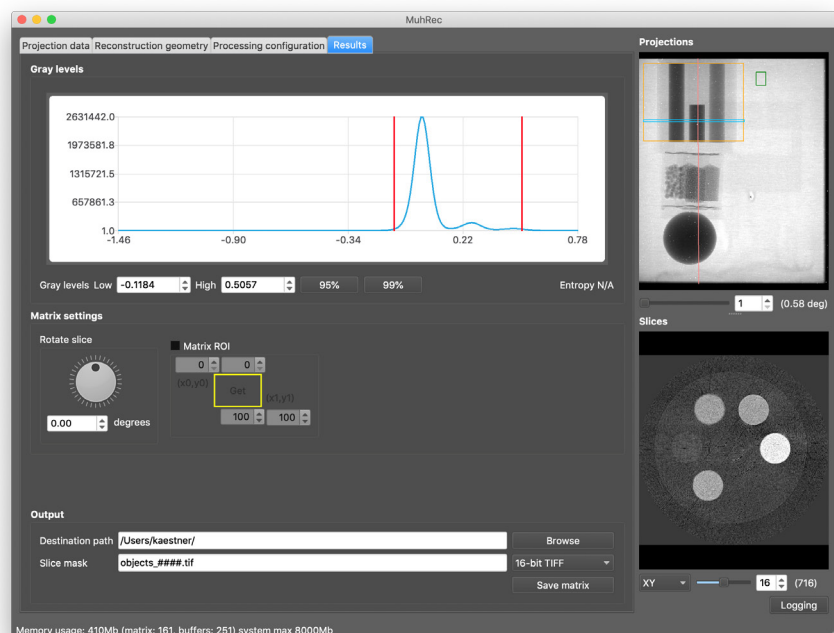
MuhRec

Projection data | Reconstruction geometry | Processing configuration | Results

Gray levels

2631442.0
1973581.8
1315721.5
657861.3
1.0
-1.46 -0.90 -0.34 0.22 0.78

Gray levels Low -0.1184 High 0.5057 95% 99% Entropy N/A

Matrix settings

Rotate slice

0.00 degrees

Matrix ROI

0 0
(x0,y0)
Get
(x1,y1)
100 100

Output

Destination path /Users/kaestner/
Browse
Slice mask objects_####.tif
16-bit TIFF
Save matrix

Projections

1 (0.58 deg)

Slices

XY 16 (716)

Logging

Memory usage: 410Mb (matrix: 161, buffers: 251) system max 8000Mb